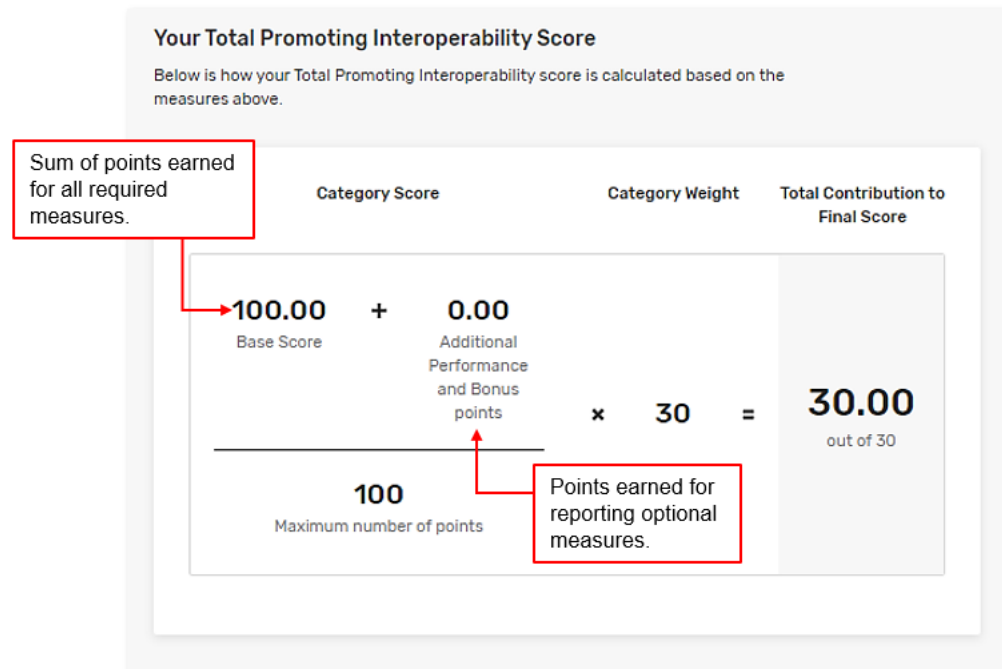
Your Total Promoting Interoperability Score

Below is how your Total Promoting Interoperability score is calculated based on the measures above.

Sum of points earned for all required measures.

Category Score

Category Weight

Total Contribution to Final Score

100.00
Base Score

+

0.00
Additional Performance and Bonus points

×

30

=

30.00
out of 30

100
Maximum number of points

Points earned for reporting optional measures.